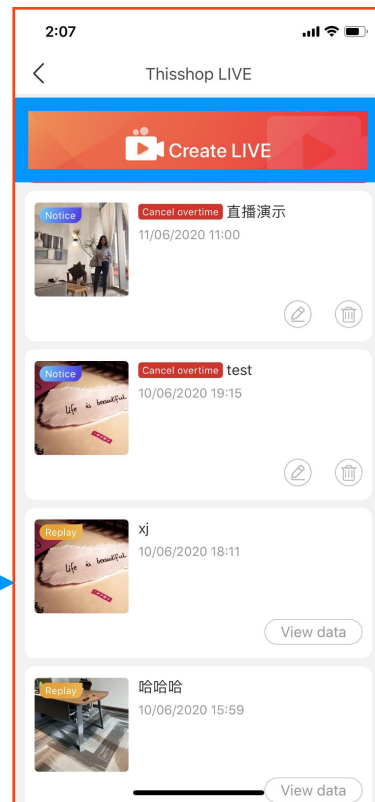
2:07

Thisshop LIVE

Create LIVE

Notice

Cancel overtime 直播演示

11/06/2020 11:00

Notice

life is beautiful

Cancel overtime test

10/06/2020 19:15

Replay

life is beautiful

xj

10/06/2020 18:11

View data

Replay

哈哈哈

10/06/2020 15:59

View data